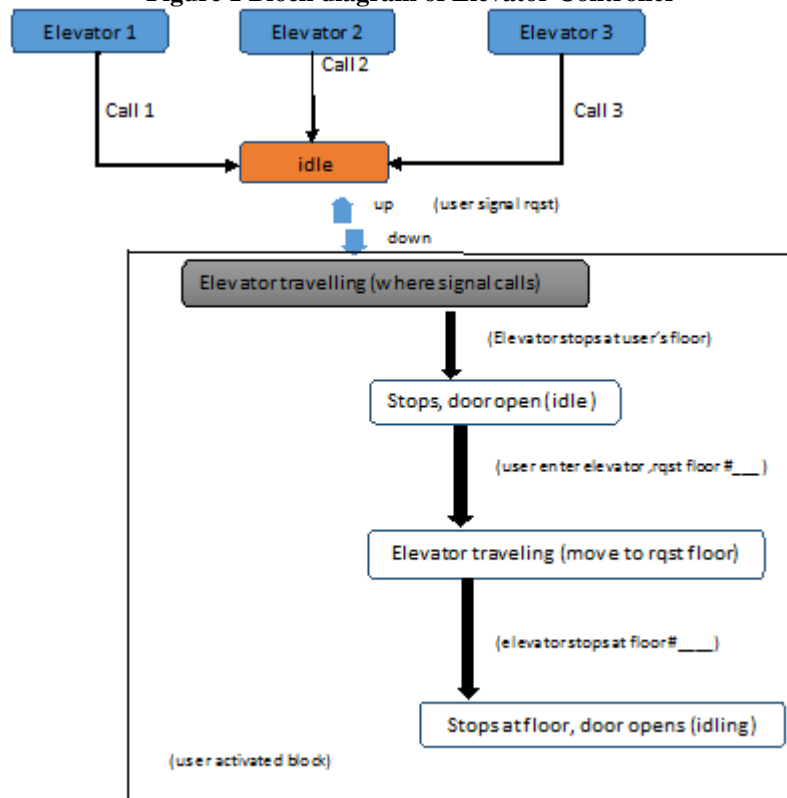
Figure 1 Block diagram of Elevator Controller

Elevator 1

Elevator 2

Elevator 3

Call 2

Call 1

Call 3

idle

up (user signal rqst)

down

Elevator travelling (where signal calls)

(Elevator stops at user's floor)

Stops, door open (idle)

(user enter elevator, rqst floor #___)

Elevator traveling (move to rqst floor)

(elevator stops at floor#____)

Stops at floor, door opens (idling)

(user activated block)